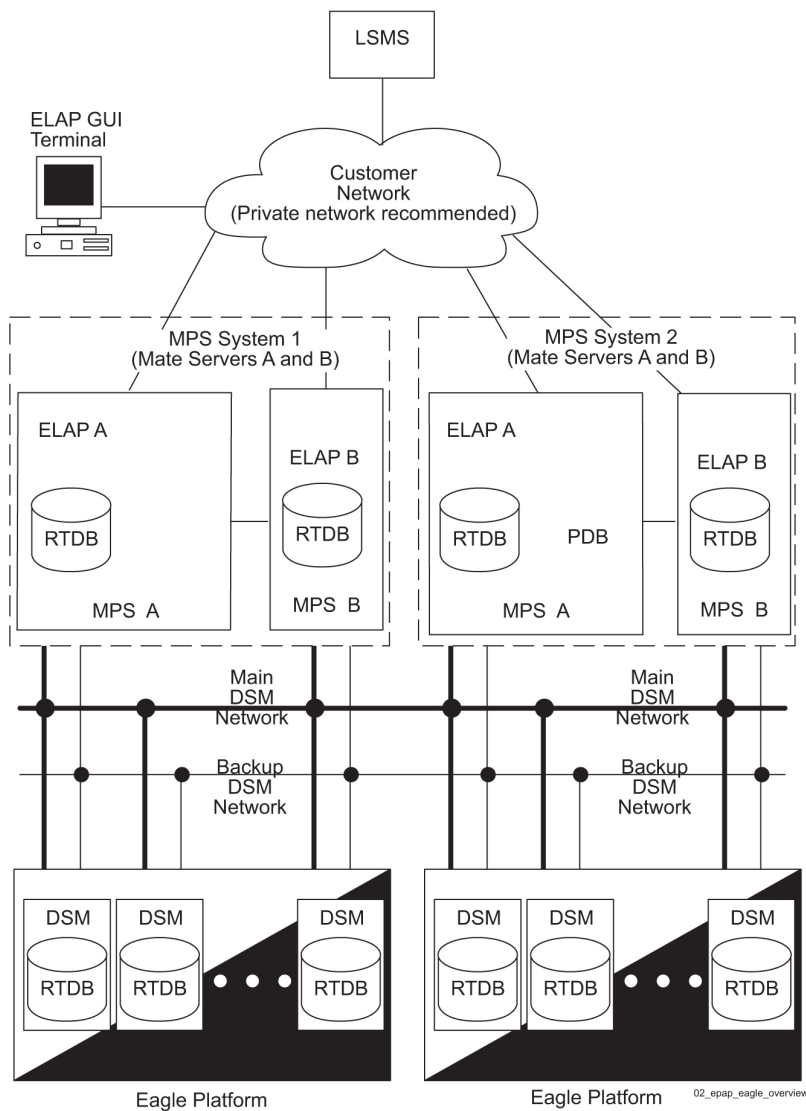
LSMS

ELAP GUI Terminal

Customer Network (Private network recommended)

MPS System 1 (Mate Servers A and B)

ELAP A

RTDB

MPS A

ELAP B

RTDB

MPS B

MPS System 2 (Mate Servers A and B)

ELAP A

RTDB

PDB

MPS A

ELAP B

RTDB

MPS B

Main DSM Network

Main DSM Network

Backup DSM Network

Backup DSM Network

DSM
RTDB

DSM
RTDB

DSM
RTDB

DSM
RTDB

DSM
RTDB

DSM
RTDB

Eagle Platform

Eagle Platform

02_epap_eagle_overview